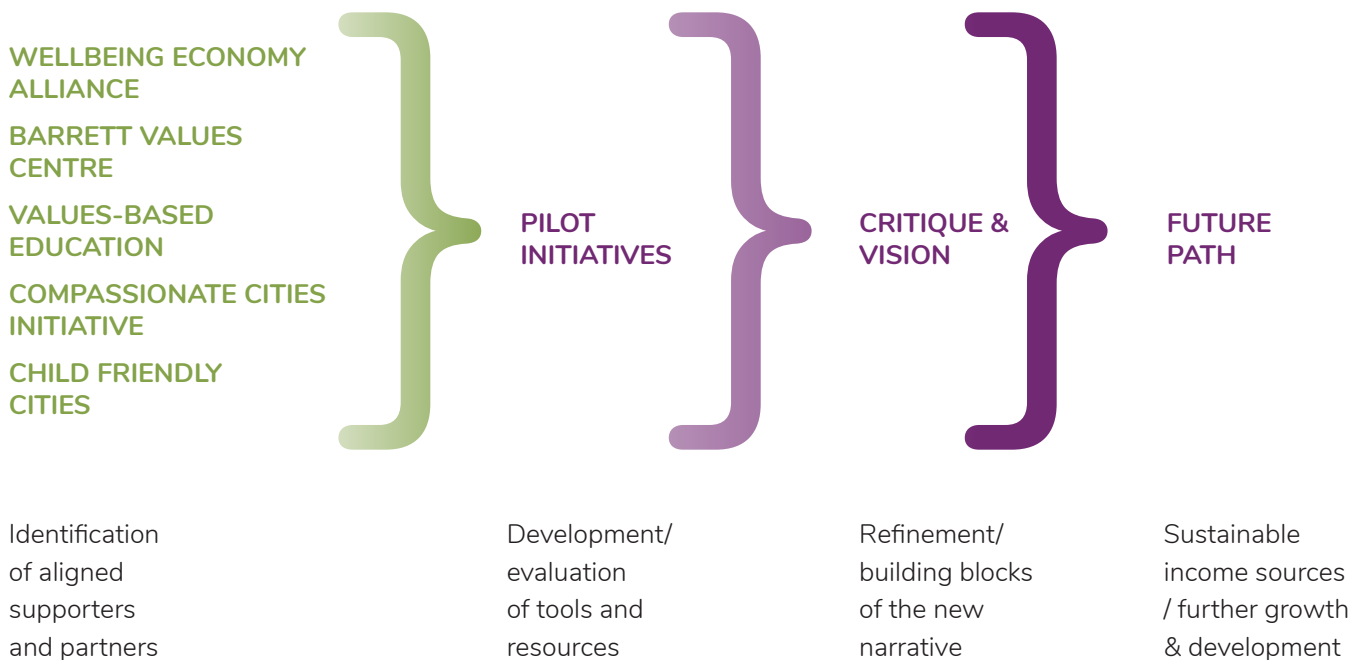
WELLBEING ECONOMY ALLIANCE

BARRETT VALUES CENTRE

VALUES-BASED EDUCATION

COMPASSIONATE CITIES INITIATIVE

CHILD FRIENDLY CITIES

PILOT INITIATIVES

CRITIQUE & VISION

FUTURE PATH

Identification of aligned supporters and partners

Development/ evaluation of tools and resources

Refinement/ building blocks of the new narrative

Sustainable income sources / further growth & development